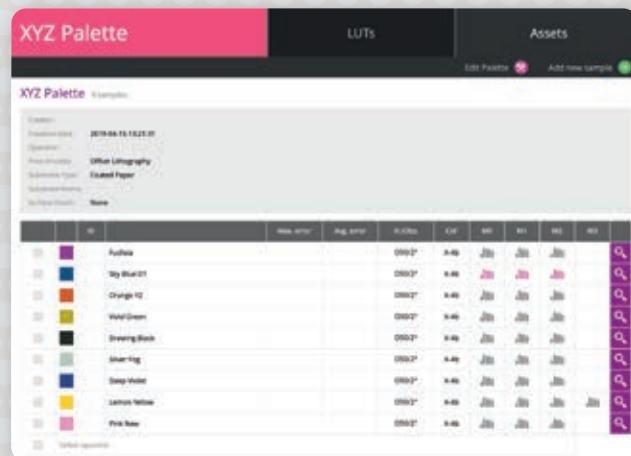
XYZ Palette

LUTs

Assets

Edit Palette

Add new sample

XYZ Palette 9 samples

Creator:
Creation date: 2019-04-15 13:23:31
Operator:
Print Process: Offset Lithography
Substrate Type: Coated Paper
Substrate Name:
Surface Finish: None

| | | ID | | Max. error | Avg. error | Il./Obs. | ICM | M0 | M1 | M2 | M3 | |
|---|---|---|---|---|---|---|---|---|---|---|---|---|
| | | | Fuchsia | | | D50/2° | 4-4b | | | | | |
| | | | Sky Blue 01 | | | D50/2° | 4-4b | | | | | |
| | | | Orange 10 | | | D50/2° | 4-4b | | | | | |
| | | | Vivid Green | | | D50/2° | 4-4b | | | | | |
| | | | Drawing Black | | | D50/2° | 4-4b | | | | | |
| | | | Silver Fog | | | D50/2° | 4-4b | | | | | |
| | | | Deep Violet | | | D50/2° | 4-4b | | | | | |
| | | | Lemon Yellow | | | D50/2° | 4-4b | | | | | |
| | | | Pink Rose | | | D50/2° | 4-4b | | | | | |

Select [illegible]